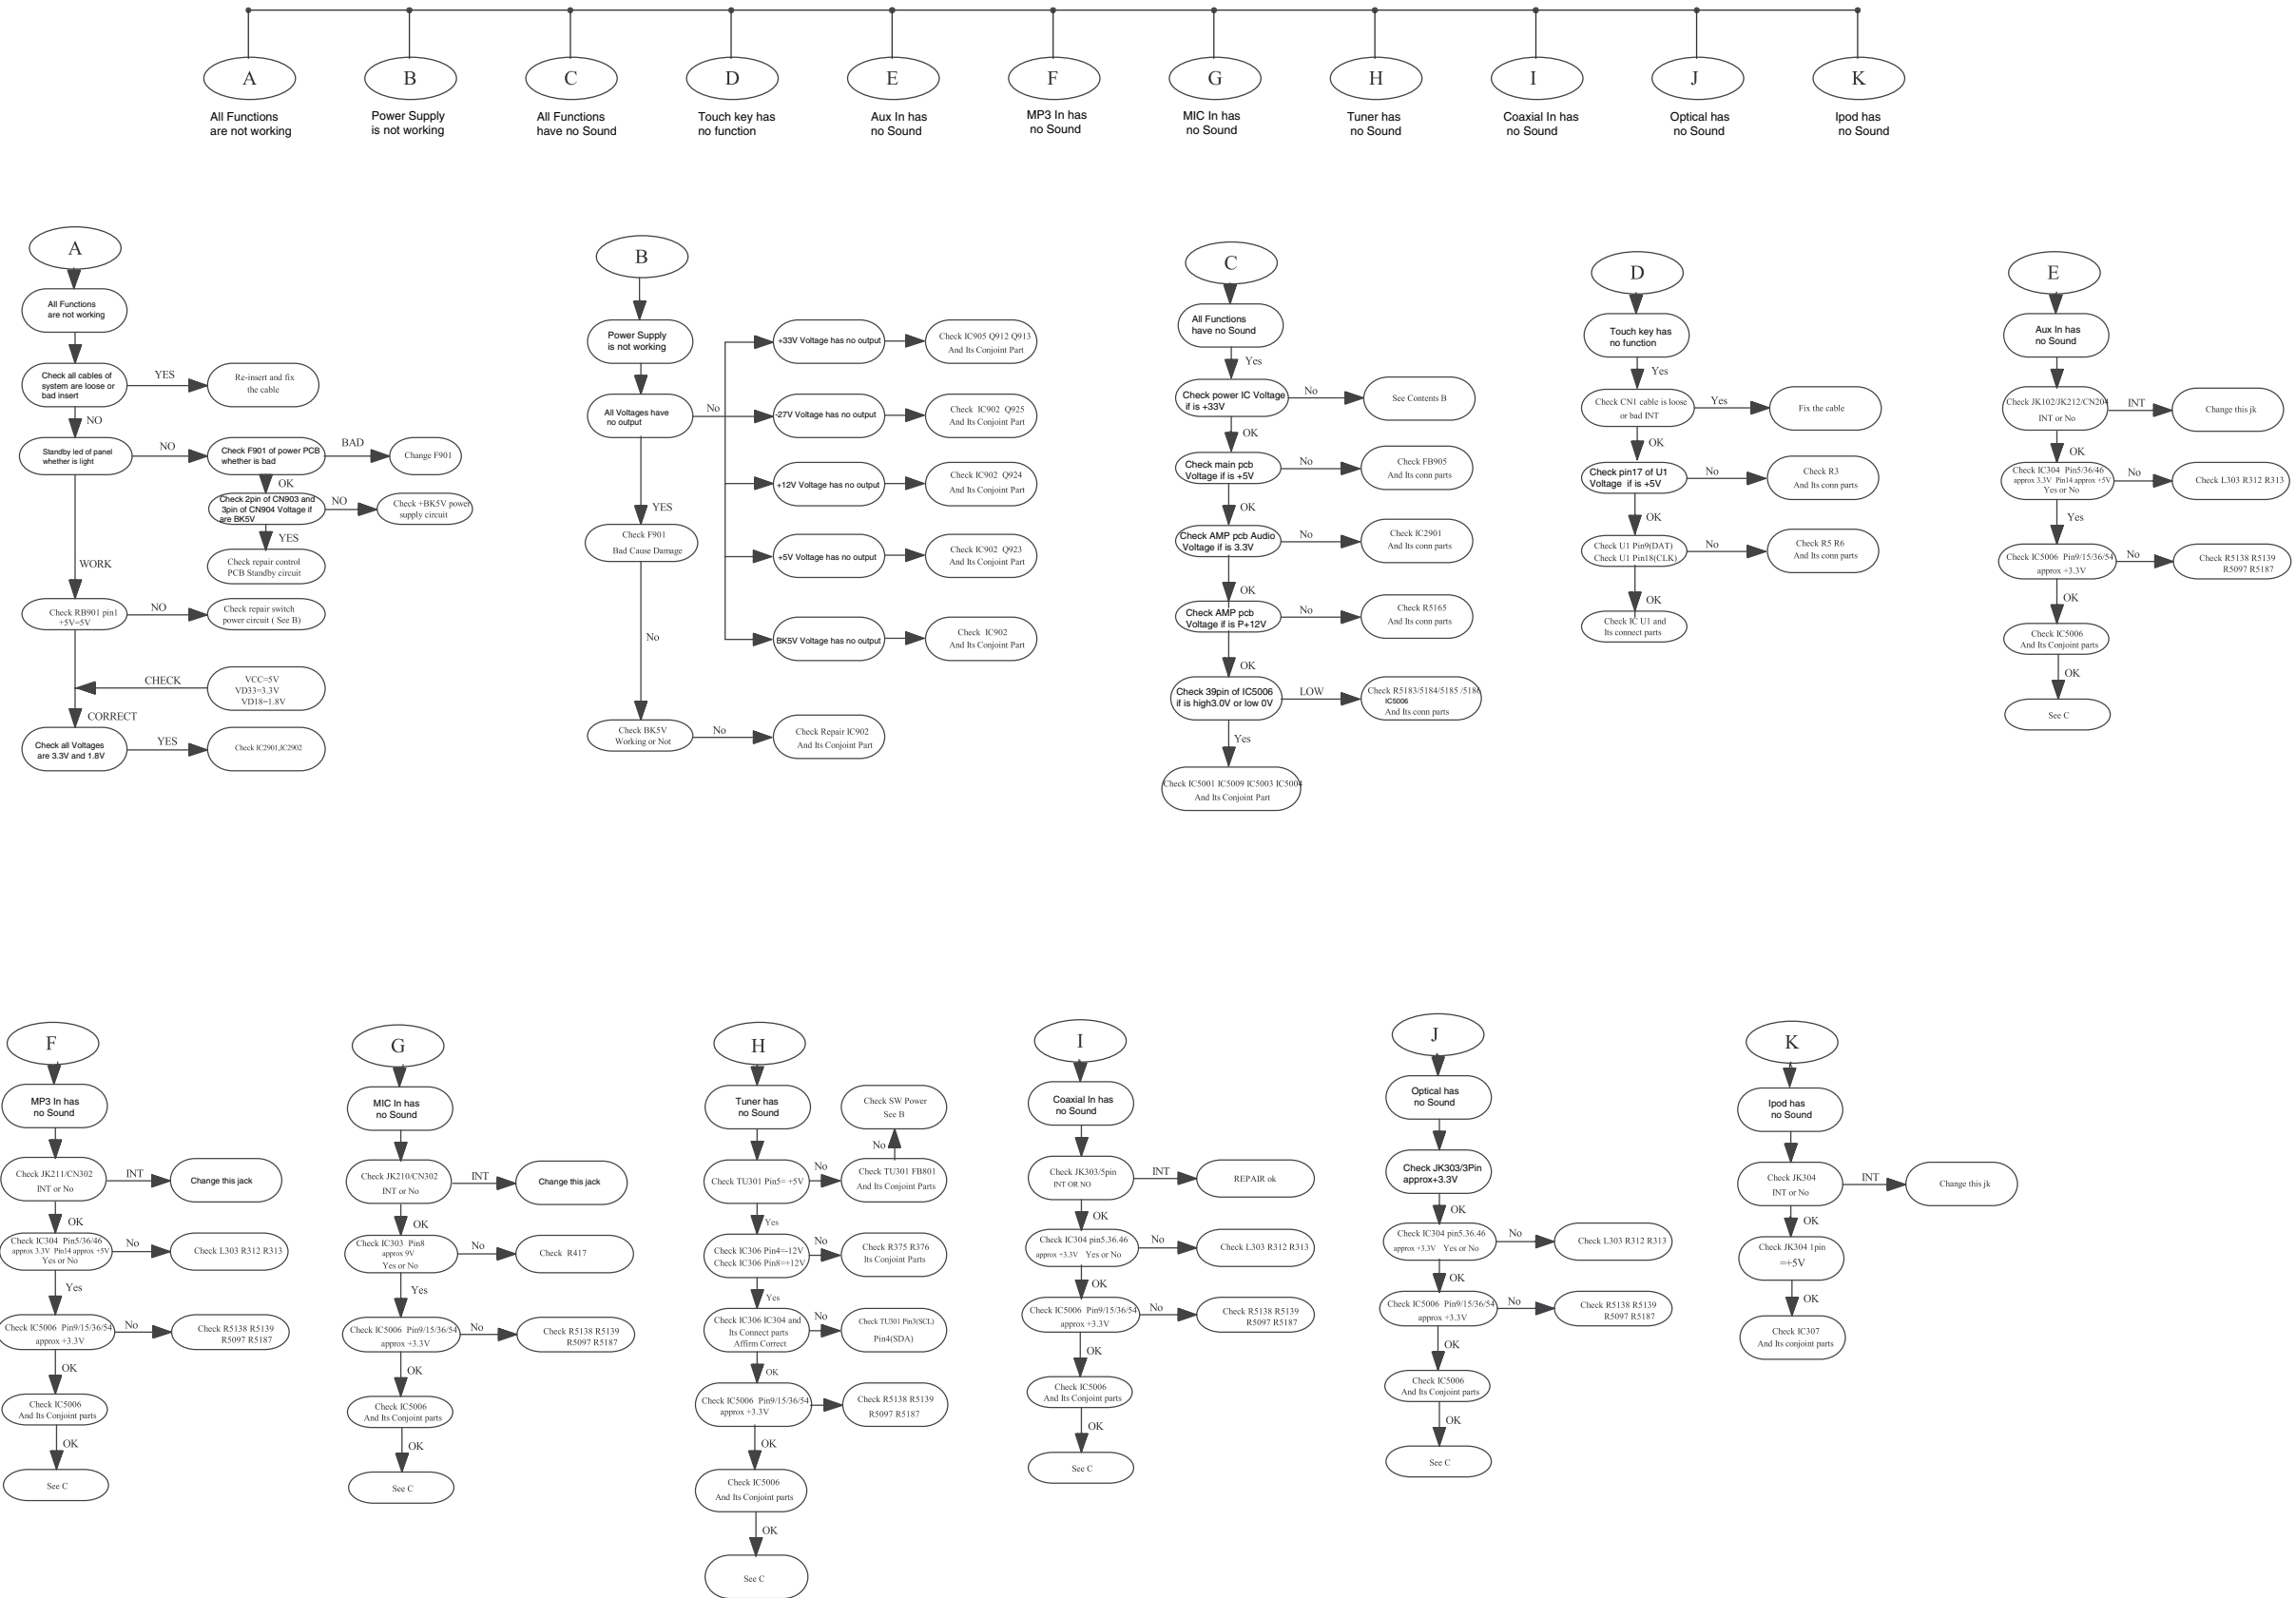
A
All Functions are not working

B
Power Supply is not working

C
All Functions have no Sound

D
Touch key has no function

E
Aux In has no Sound

F
MP3 In has no Sound

G
MIC In has no Sound

H
Tuner has no Sound

I
Coaxial In has no Sound

J
Optical has no Sound

K
Ipod has no Sound

A
All Functions are not working
Check all cables of system are loose or bad insert
YES
Re-insert and fix the cable
NO
Standby led of panel whether is light
NO
Check F901 of power PCB whether is bad
BAD
Change F901
OK
Check 2pin of CN903 and 3pin of CN904 Voltage if are BK5V
NO
Check +BK5V power supply circuit
YES
Check repair control PCB Standby circuit
WORK
Check RB901 pin1 +5V=5V
NO
Check repair switch power circuit ( See B)
CHECK
VCC=5V
VD33=3.3V
VD18=1.8V
CORRECT
Check all Voltages are 3.3V and 1.8V
YES
Check IC2901,IC2902

B
Power Supply is not working
All Voltages have no output
No
+33V Voltage has no output
Check IC905 Q912 Q913 And Its Conjoint Part
-27V Voltage has no output
Check IC902 Q925 And Its Conjoint Part
+12V Voltage has no output
Check IC902 Q924 And Its Conjoint Part
+5V Voltage has no output
Check IC902 Q923 And Its Conjoint Part
BK5V Voltage has no output
Check IC902 And Its Conjoint Part
YES
Check F901 Bad Cause Damage
No
Check BK5V Working or Not
No
Check Repair IC902 And Its Conjoint Part

C
All Functions have no Sound
Yes
Check power IC Voltage if is +33V
No
See Contents B
OK
Check main pcb Voltage if is +5V
No
Check FB905 And Its conn parts
OK
Check AMP pcb Audio Voltage if is 3.3V
No
Check IC2901 And Its conn parts
OK
Check AMP pcb Voltage if is P+12V
No
Check R5165 And Its conn parts
OK
Check 39pin of IC5006 if is high3.0V or low 0V
LOW
Check R5183/5184/5185 /5186 IC5006 And Its conn parts
Yes
Check IC5001 IC5009 IC5003 IC5004 And Its Conjoint Part

D
Touch key has no function
Yes
Check CN1 cable is loose or bad INT
Yes
Fix the cable
OK
Check pin17 of U1 Voltage if is +5V
No
Check R3 And Its conn parts
OK
Check U1 Pin9(DAT) Check U1 Pin18(CLK)
No
Check R5 R6 And Its conn parts
OK
Check IC U1 and Its connect parts

E
Aux In has no Sound
Check JK102/JK212/CN204 INT or No
INT
Change this jk
OK
Check IC304 Pin5/36/46 approx 3.3V Pin14 approx +5V Yes or No
No
Check L303 R312 R313
Yes
Check IC5006 Pin9/15/36/54 approx +3.3V
No
Check R5138 R5139 R5097 R5187
OK
Check IC5006 And Its Conjoint parts
OK
See C

F
MP3 In has no Sound
Check JK211/CN302 INT or No
INT
Change this jack
OK
Check IC304 Pin5/36/46 approx 3.3V Pin14 approx +5V Yes or No
No
Check L303 R312 R313
Yes
Check IC5006 Pin9/15/36/54 approx +3.3V
No
Check R5138 R5139 R5097 R5187
OK
Check IC5006 And Its Conjoint parts
OK
See C

G
MIC In has no Sound
Check JK210/CN302 INT or No
INT
Change this jack
OK
Check IC303 Pin8 approx 9V Yes or No
No
Check R417
Yes
Check IC5006 Pin9/15/36/54 approx +3.3V
No
Check R5138 R5139 R5097 R5187
OK
Check IC5006 And Its Conjoint parts
OK
See C

H
Tuner has no Sound
Check SW Power See B
No
Check TU301 Pin5= +5V
No
Check TU301 FB801 And Its Conjoint Parts
Yes
Check IC306 Pin4=-12V Check IC306 Pin8=+12V
No
Check R375 R376 Its Conjoint Parts
Yes
Check IC306 IC304 and Its Connect parts Affirm Correct
No
Check TU301 Pin3(SCL) Pin4(SDA)
OK
Check IC5006 Pin9/15/36/54 approx +3.3V
Check R5138 R5139 R5097 R5187
OK
Check IC5006 And Its Conjoint parts
OK
See C

I
Coaxial In has no Sound
Check JK303/5pin INT OR NO
INT
REPAIR ok
OK
Check IC304 pin5.36.46 approx +3.3V Yes or No
No
Check L303 R312 R313
OK
Check IC5006 Pin9/15/36/54 approx +3.3V
No
Check R5138 R5139 R5097 R5187
OK
Check IC5006 And Its Conjoint parts
OK
See C

J
Optical has no Sound
Check JK303/3Pin approx+3.3V
OK
Check IC304 pin5.36.46 approx +3.3V Yes or No
No
Check L303 R312 R313
OK
Check IC5006 Pin9/15/36/54 approx +3.3V
No
Check R5138 R5139 R5097 R5187
OK
Check IC5006 And Its Conjoint parts
OK
See C

K
Ipod has no Sound
Check JK304 INT or No
INT
Change this jk
OK
Check JK304 1pin =+5V
OK
Check IC307 And Its conjoint parts